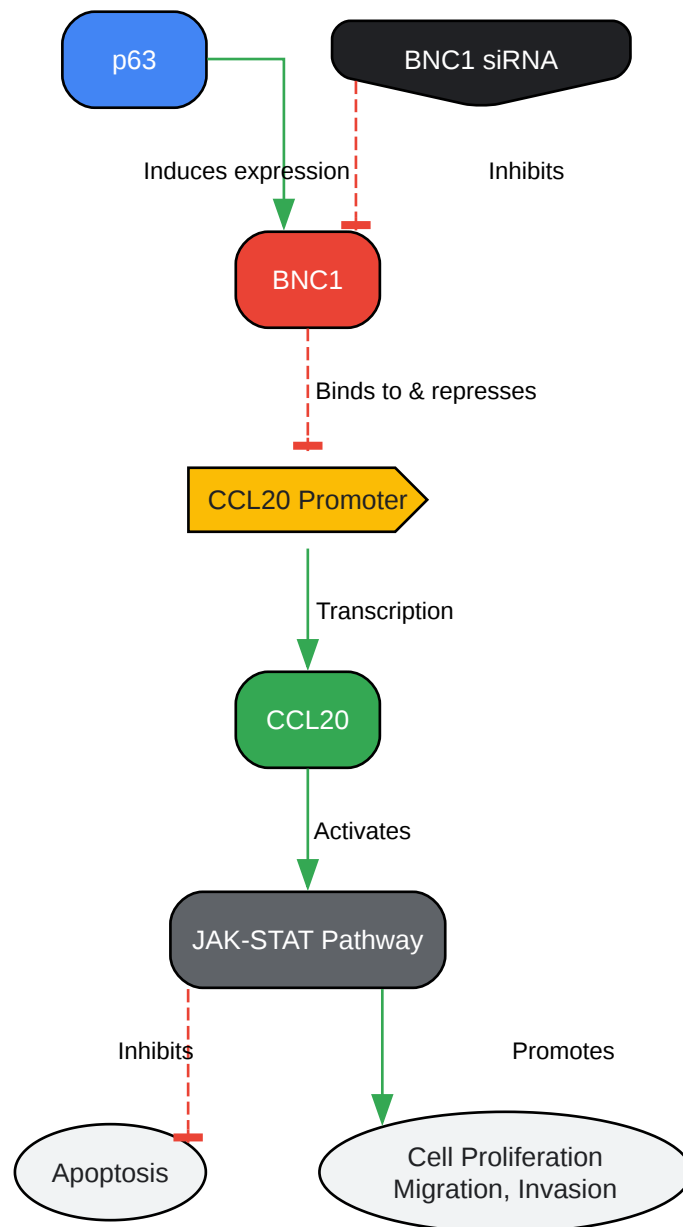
p63

BNC1 siRNA

Induces expression

Inhibits

BNC1

Binds to & represses

CCL20 Promoter

Transcription

CCL20

Activates

JAK-STAT Pathway

Inhibits

Promotes

Apoptosis

Cell Proliferation Migration, Invasion